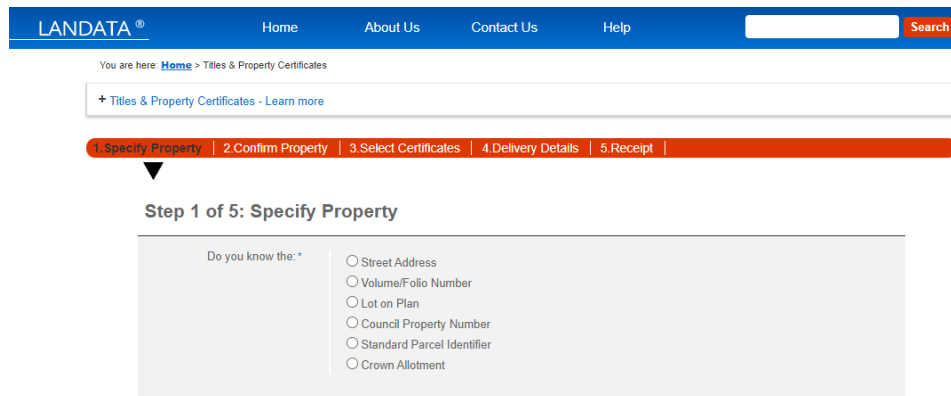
LANDATA ®

Home | About Us | Contact Us | Help | Search

You are here: Home > Titles & Property Certificates

+ Titles & Property Certificates - Learn more

1.Specify Property | 2.Confirm Property | 3.Select Certificates | 4.Delivery Details | 5.Receipt |

Step 1 of 5: Specify Property

Do you know the: *

Street Address
Volume/Folio Number
Lot on Plan
Council Property Number
Standard Parcel Identifier
Crown Allotment